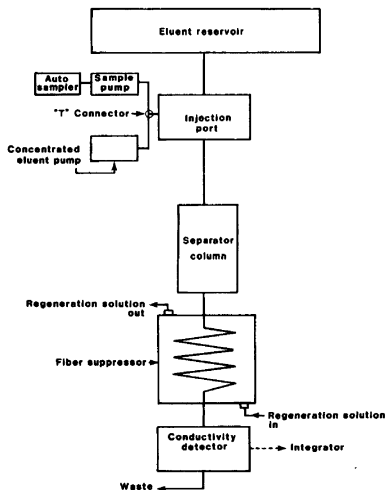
Eluent reservoir

Auto sampler

Sample pump

"T" Connector

Injection port

Concentrated eluent pump

Separator column

Regeneration solution out

Fiber suppressor

Regeneration solution in

Conductivity detector

Integrator

Waste